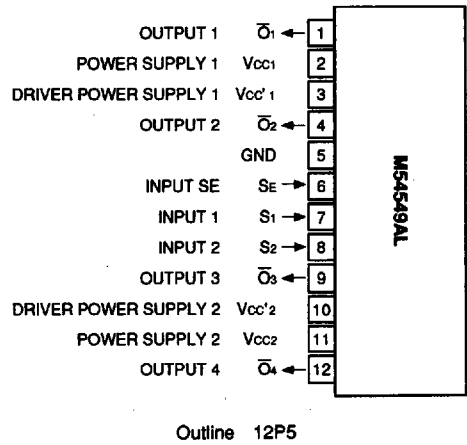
OUTPUT 1 $\overline{O}_1$ 1

POWER SUPPLY 1 $V_{CC1}$ 2

DRIVER POWER SUPPLY 1 $V_{CC}'{}_1$ 3

OUTPUT 2 $\overline{O}_2$ 4

GND 5

INPUT SE $S_E$ 6

INPUT 1 $S_1$ 7

INPUT 2 $S_2$ 8

OUTPUT 3 $\overline{O}_3$ 9

DRIVER POWER SUPPLY 2 $V_{CC}'{}_2$ 10

POWER SUPPLY 2 $V_{CC2}$ 11

OUTPUT 4 $\overline{O}_4$ 12

M54549AL

Outline 12P5